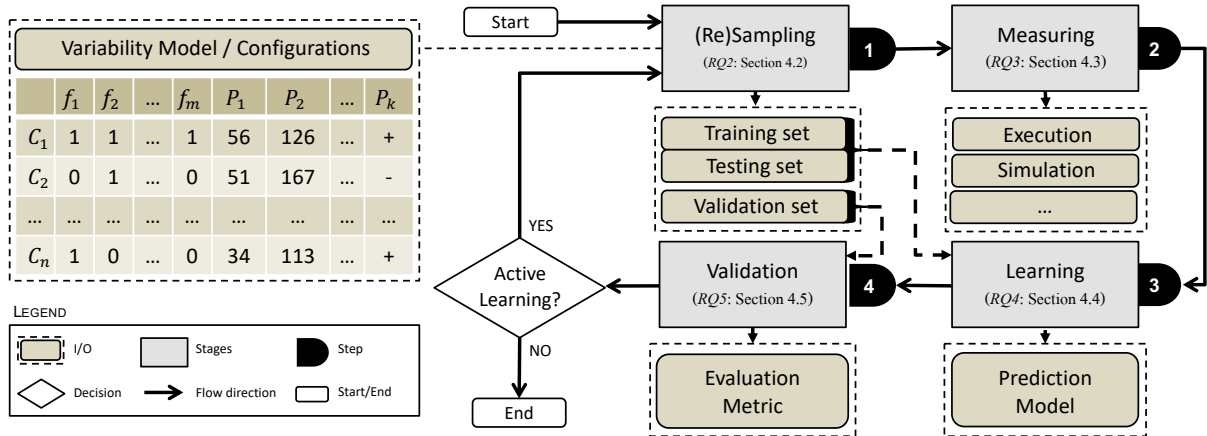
Variability Model / Configurations

| | $f_1$ | $f_2$ | … | $f_m$ | $P_1$ | $P_2$ | … | $P_k$ |
|---|---|---|---|---|---|---|---|---|
| $C_1$ | 1 | 1 | … | 1 | 56 | 126 | … | + |
| $C_2$ | 0 | 1 | … | 0 | 51 | 167 | … | - |
| … | … | … | … | … | … | … | … | … |
| $C_n$ | 1 | 0 | … | 0 | 34 | 113 | … | + |

Start

(Re)Sampling
(RQ2: Section 4.2)

1

Measuring
(RQ3: Section 4.3)

2

Training set
Testing set
Validation set

Execution
Simulation
…

YES

Active Learning?

NO

End

Validation
(RQ5: Section 4.5)

4

Learning
(RQ4: Section 4.4)

3

Evaluation Metric

Prediction Model

LEGEND
I/O
Stages
Step
Decision
Flow direction
Start/End